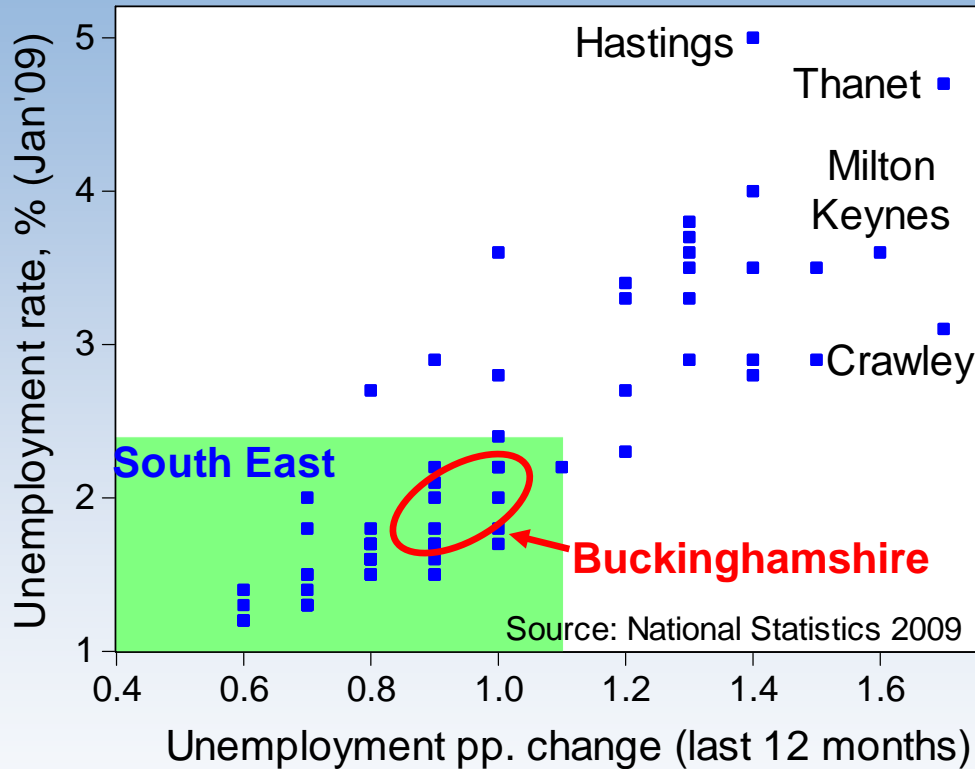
Hastings

Thanet

Milton Keynes

Crawley

South East

Buckinghamshire

Source: National Statistics 2009

Unemployment rate, % (Jan'09)

5
4
3
2
1

0.4
0.6
0.8
1.0
1.2
1.4
1.6

Unemployment pp. change (last 12 months)